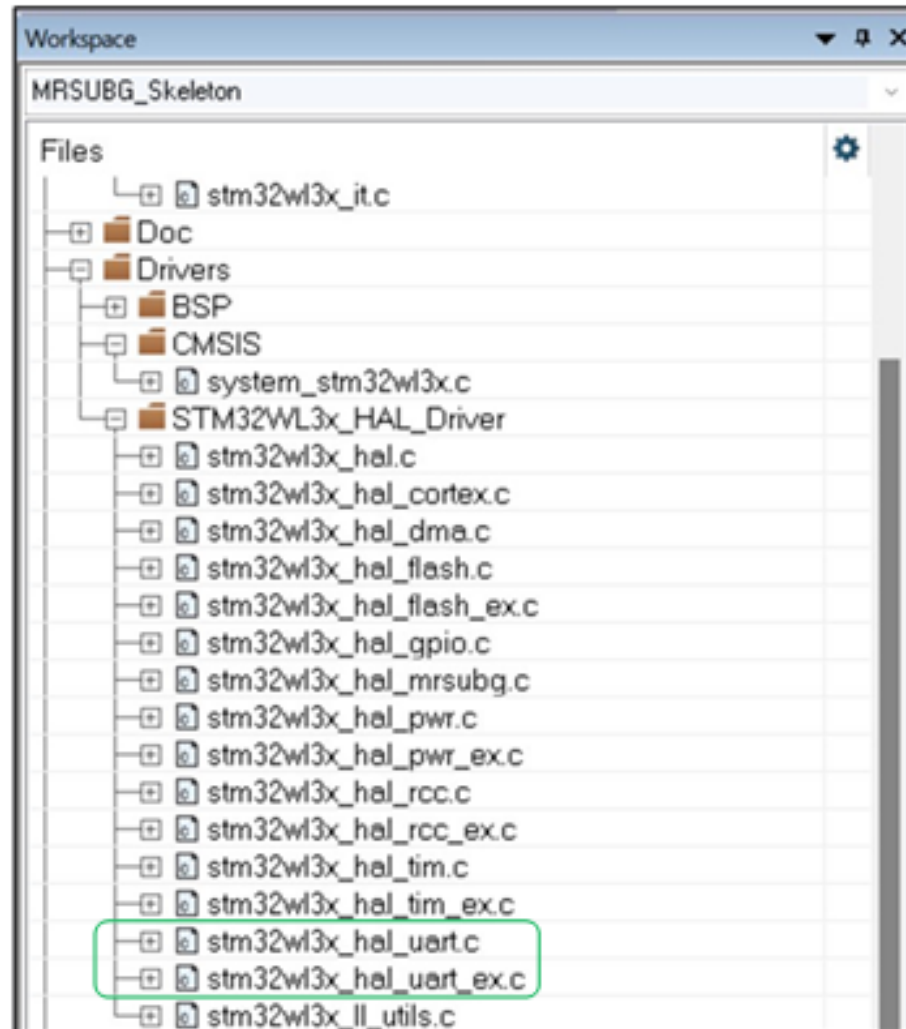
Workspace

MRSUBG_Skeleton

Files

stm32wl3x_it.c
Doc
Drivers
BSP
CMSIS
system_stm32wl3x.c
STM32WL3x_HAL_Driver
stm32wl3x_hal.c
stm32wl3x_hal_cortex.c
stm32wl3x_hal_dma.c
stm32wl3x_hal_flash.c
stm32wl3x_hal_flash_ex.c
stm32wl3x_hal_gpio.c
stm32wl3x_hal_mrsubg.c
stm32wl3x_hal_pwr.c
stm32wl3x_hal_pwr_ex.c
stm32wl3x_hal_rcc.c
stm32wl3x_hal_rcc_ex.c
stm32wl3x_hal_tim.c
stm32wl3x_hal_tim_ex.c
stm32wl3x_hal_uart.c
stm32wl3x_hal_uart_ex.c
stm32wl3x_ll_utils.c